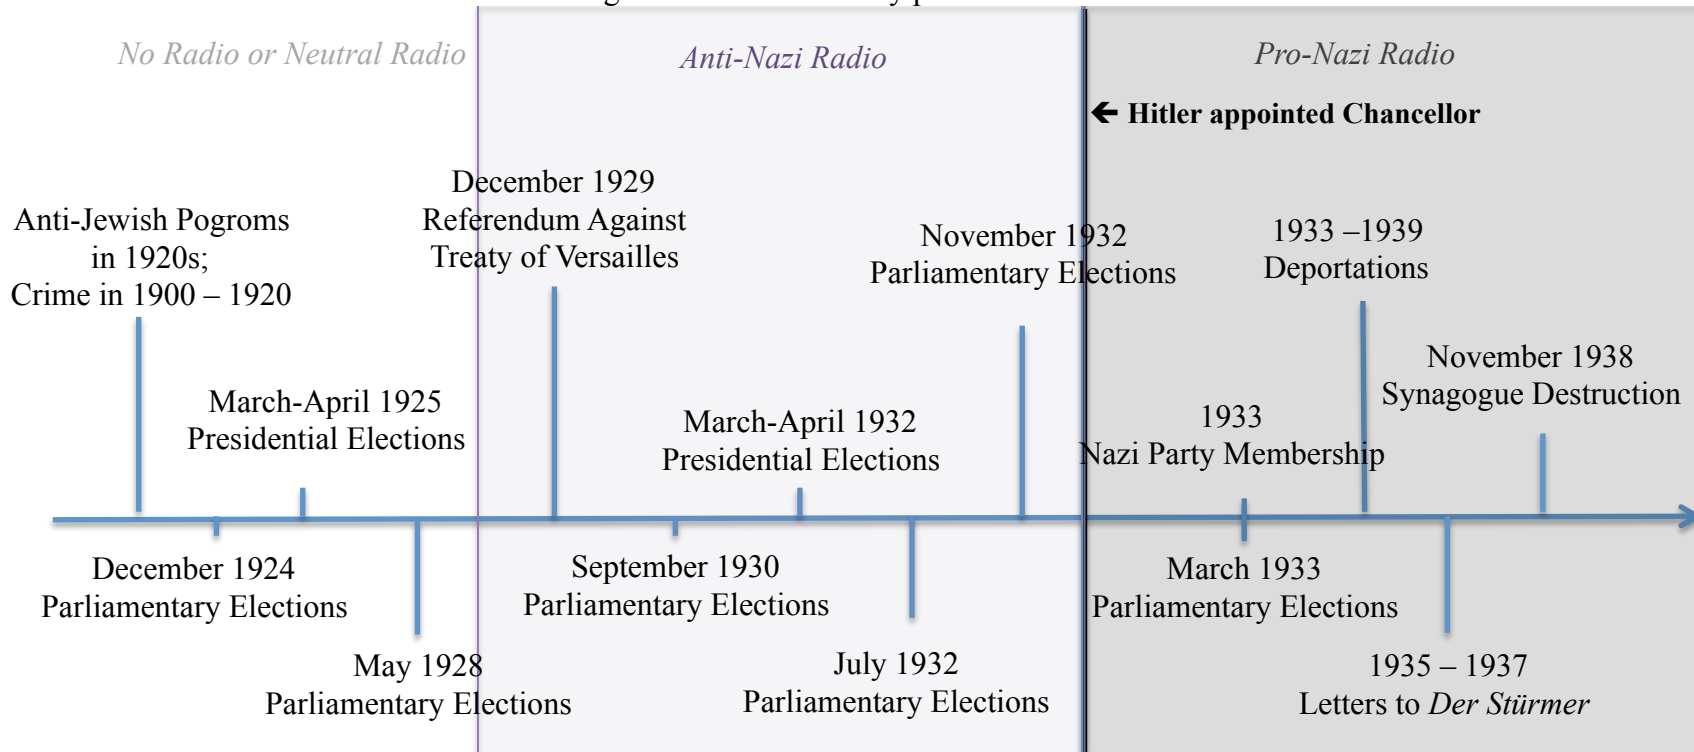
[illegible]

No Radio or Neutral Radio

Anti-Nazi Radio

Pro-Nazi Radio

← Hitler appointed Chancellor

Anti-Jewish Pogroms in 1920s; Crime in 1900 – 1920

December 1929 Referendum Against Treaty of Versailles

November 1932 Parliamentary Elections

1933 –1939 Deportations

March-April 1925 Presidential Elections

March-April 1932 Presidential Elections

1933 Nazi Party Membership

November 1938 Synagogue Destruction

December 1924 Parliamentary Elections

September 1930 Parliamentary Elections

March 1933 Parliamentary Elections

May 1928 Parliamentary Elections

July 1932 Parliamentary Elections

1935 – 1937 Letters to *Der Stürmer*